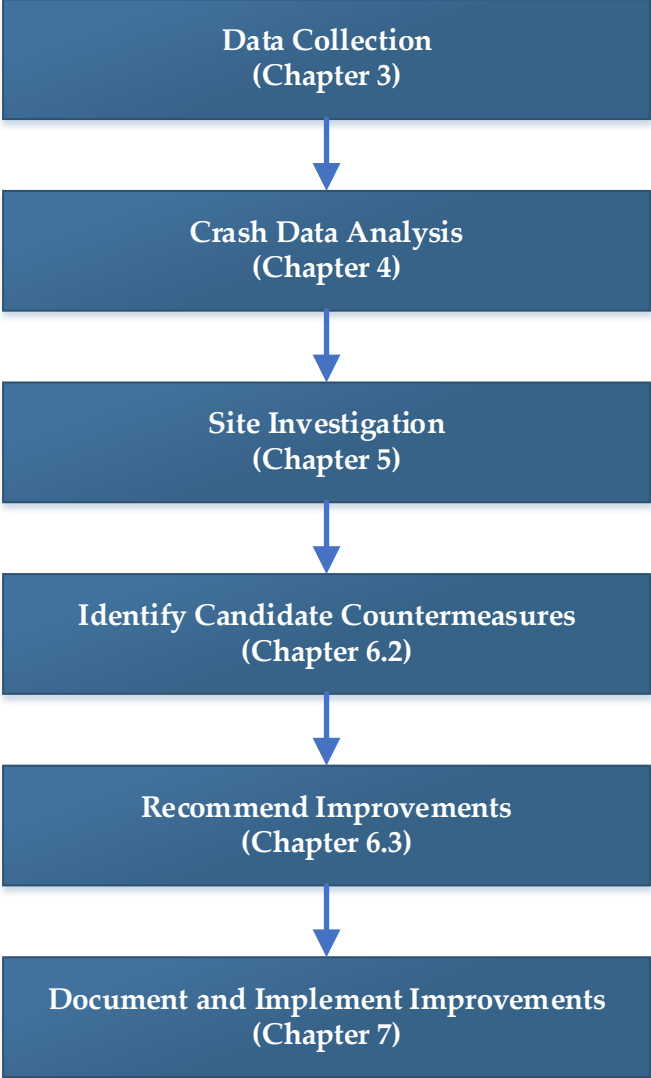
Data Collection
(Chapter 3)

Crash Data Analysis
(Chapter 4)

Site Investigation
(Chapter 5)

Identify Candidate Countermeasures
(Chapter 6.2)

Recommend Improvements
(Chapter 6.3)

Document and Implement Improvements
(Chapter 7)